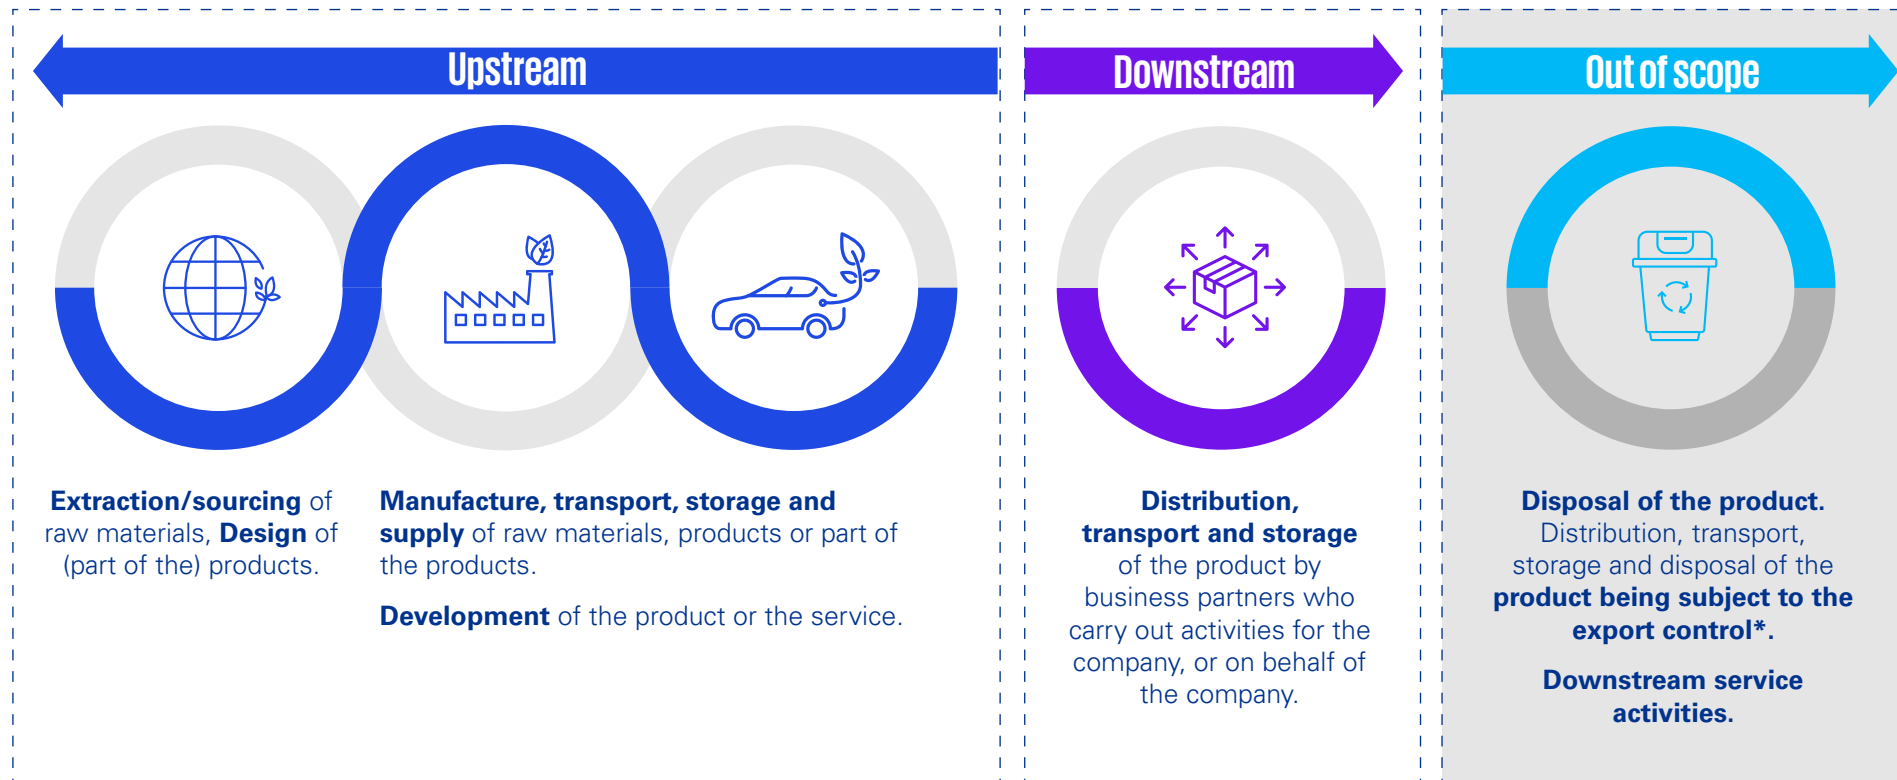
Upstream

Downstream

Out of scope

**Extraction/sourcing** of raw materials, **Design** of (part of the) products.

**Manufacture, transport, storage and supply** of raw materials, products or part of the products.

**Development** of the product or the service.

**Distribution, transport and storage** of the product by business partners who carry out activities for the company, or on behalf of the company.

**Disposal of the product.** Distribution, transport, storage and disposal of the **product being subject to the export control*.**

**Downstream service activities.**